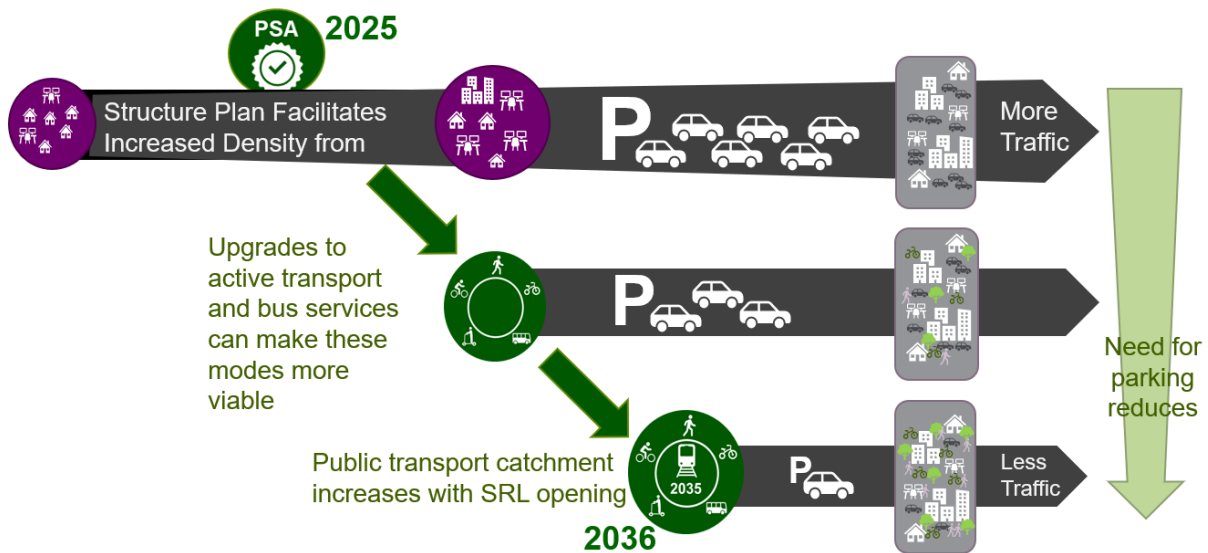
PSA 2025

Structure Plan Facilitates Increased Density from

P

More Traffic

Upgrades to active transport and bus services can make these modes more viable

P

Need for parking reduces

Public transport catchment increases with SRL opening

2035

P

Less Traffic

2036